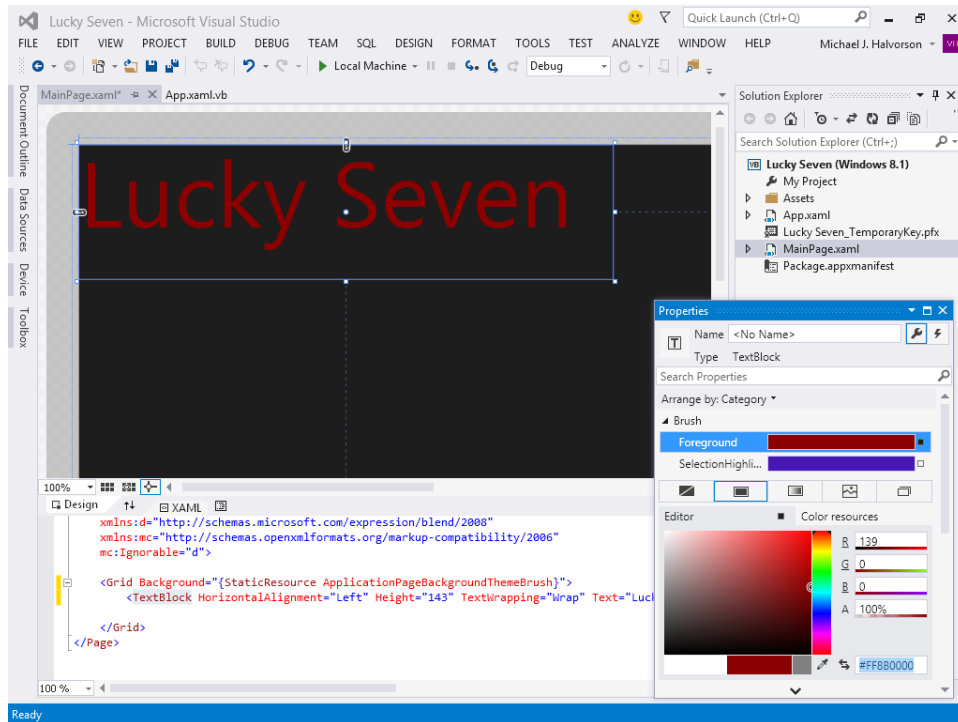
Lucky Seven - Microsoft Visual Studio

Quick Launch (Ctrl+Q)

FILE EDIT VIEW PROJECT BUILD DEBUG TEAM SQL DESIGN FORMAT TOOLS TEST ANALYZE WINDOW HELP

Michael J. Halvorson

Local Machine

Debug

MainPage.xaml* App.xaml.vb

Document Outline Data Sources Device Toolbox

Lucky Seven

100%

Design XAML

xmlns:d="http://schemas.microsoft.com/expression/blend/2008"
xmlns:mc="http://schemas.openxmlformats.org/markup-compatibility/2006"
mc:Ignorable="d">

<Grid Background="{StaticResource ApplicationPageBackgroundThemeBrush}">
<TextBlock HorizontalAlignment="Left" Height="143" TextWrapping="Wrap" Text="Luck

</Grid>
</Page>

100 %

Ready

Solution Explorer

Search Solution Explorer (Ctrl+;)

Lucky Seven (Windows 8.1)
My Project
Assets
App.xaml
Lucky Seven_TemporaryKey.pfx
MainPage.xaml
Package.appxmanifest

Properties

Name <No Name>

Type TextBlock

Search Properties

Arrange by: Category

Brush

Foreground

SelectionHighli...

Editor

Color resources

R 139

G 0

B 0

A 100%

#FF8B0000